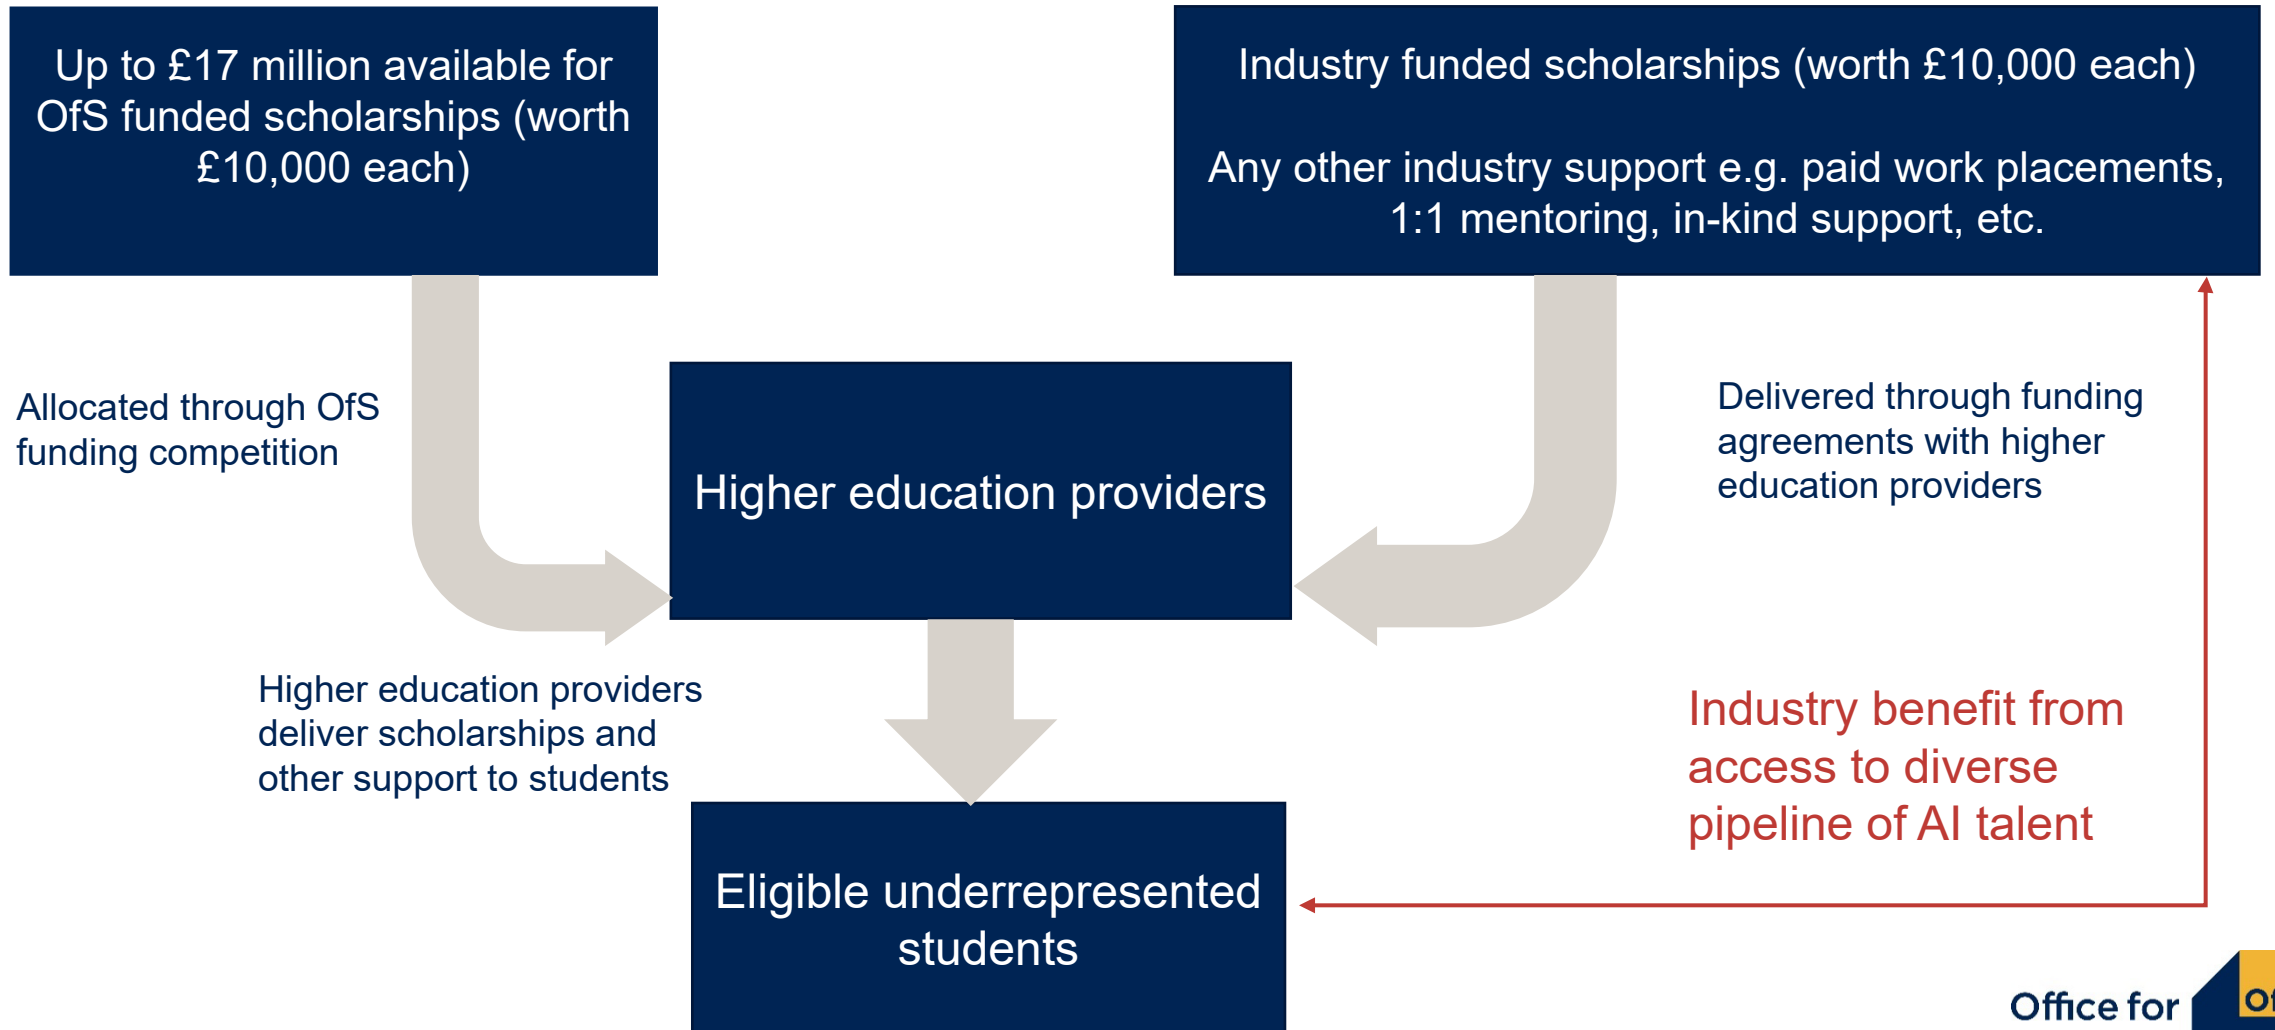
Up to £17 million available for OfS funded scholarships (worth £10,000 each)

Industry funded scholarships (worth £10,000 each)

Any other industry support e.g. paid work placements, 1:1 mentoring, in-kind support, etc.

Allocated through OfS funding competition

Higher education providers

Delivered through funding agreements with higher education providers

Higher education providers deliver scholarships and other support to students

Industry benefit from access to diverse pipeline of AI talent

Eligible underrepresented students

Office for

Of